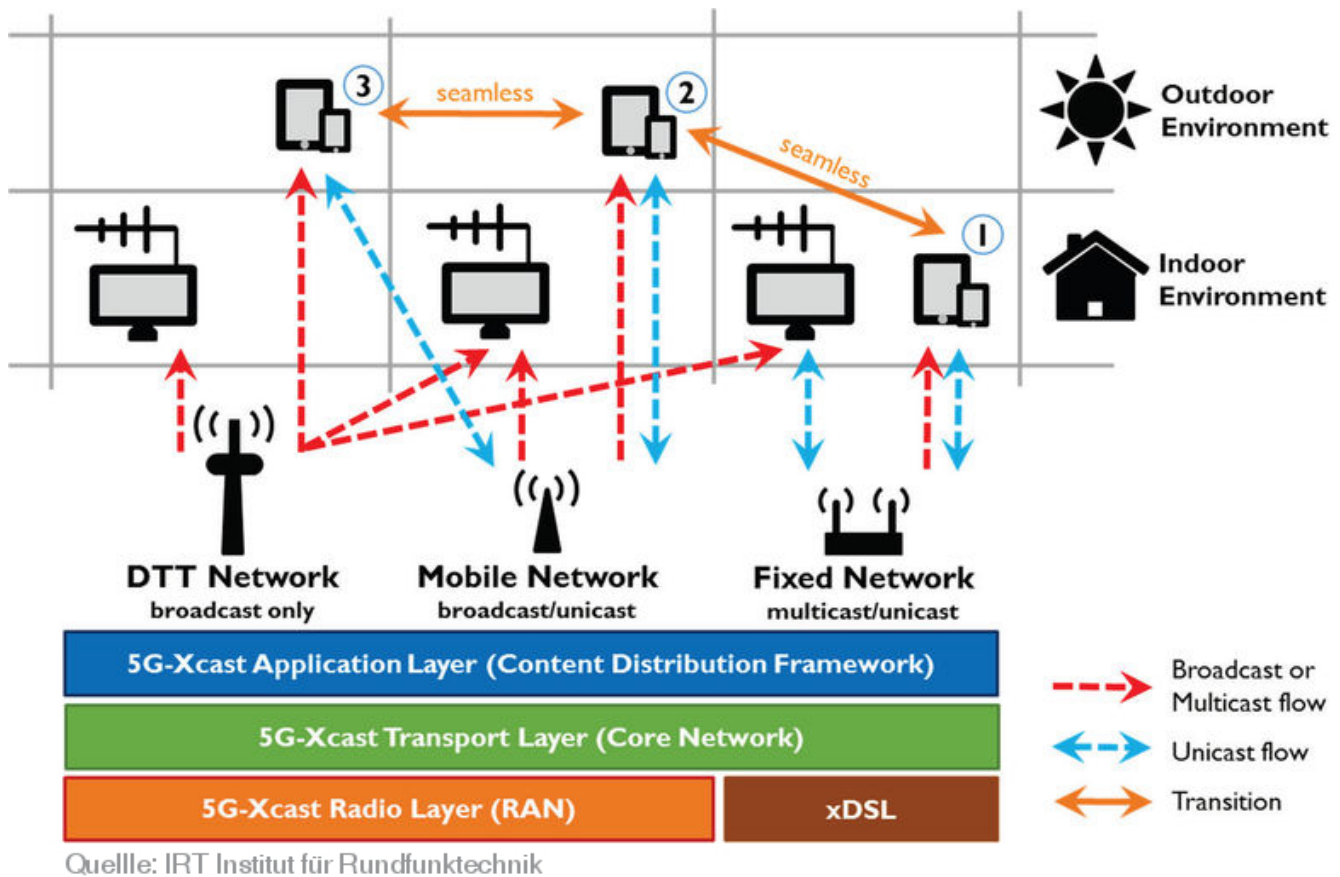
3

seamless

2

seamless

Outdoor Environment

1

Indoor Environment

DTT Network
broadcast only

Mobile Network
broadcast/unicast

Fixed Network
multicast/unicast

5G-Xcast Application Layer (Content Distribution Framework)

5G-Xcast Transport Layer (Core Network)

5G-Xcast Radio Layer (RAN)

xDSL

Broadcast or Multicast flow

Unicast flow

Transition

Quellle: IRT Institut für Rundfunktechnik